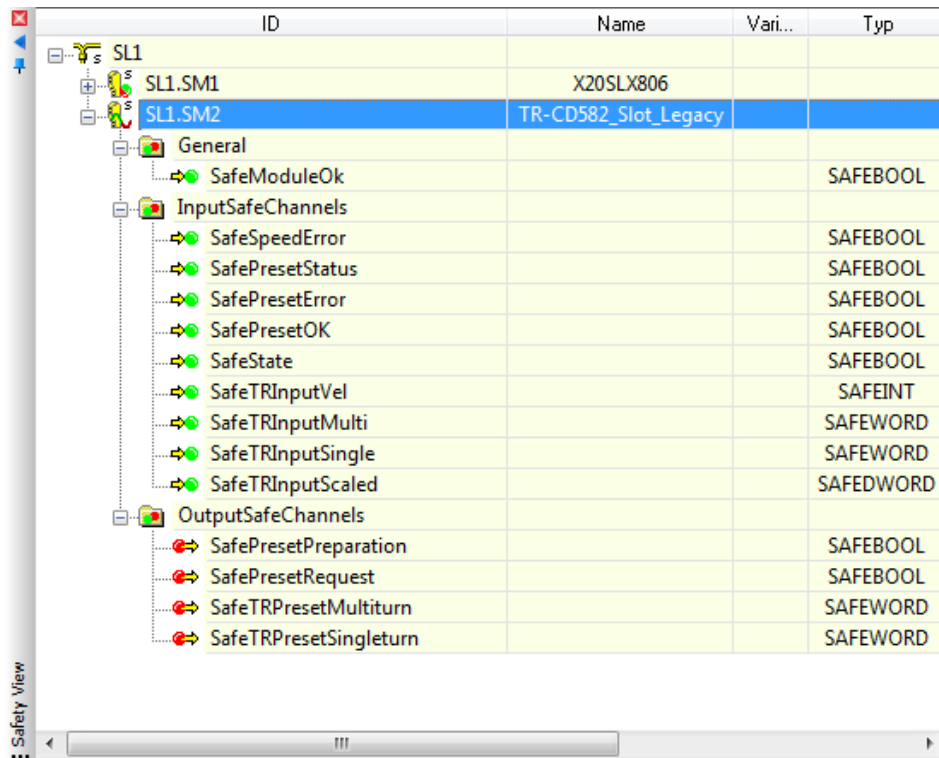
| ID | Name | Vari... | Typ |
|---|---|---|---|
| SL1 | | | |
| SL1.SM1 | X20SLX806 | | |
| SL1.SM2 | TR-CD582_Slot_Legacy | | |
| General | | | |
| SafeModuleOk | | | SAFEBOOL |
| InputSafeChannels | | | |
| SafeSpeedError | | | SAFEBOOL |
| SafePresetStatus | | | SAFEBOOL |
| SafePresetError | | | SAFEBOOL |
| SafePresetOK | | | SAFEBOOL |
| SafeState | | | SAFEBOOL |
| SafeTRInputVel | | | SAFEINT |
| SafeTRInputMulti | | | SAFEWORD |
| SafeTRInputSingle | | | SAFEWORD |
| SafeTRInputScaled | | | SAFEDWORD |
| OutputSafeChannels | | | |
| SafePresetPreparation | | | SAFEBOOL |
| SafePresetRequest | | | SAFEBOOL |
| SafeTRPresetMultiturn | | | SAFEWORD |
| SafeTRPresetSingleturn | | | SAFEWORD |

Safety View